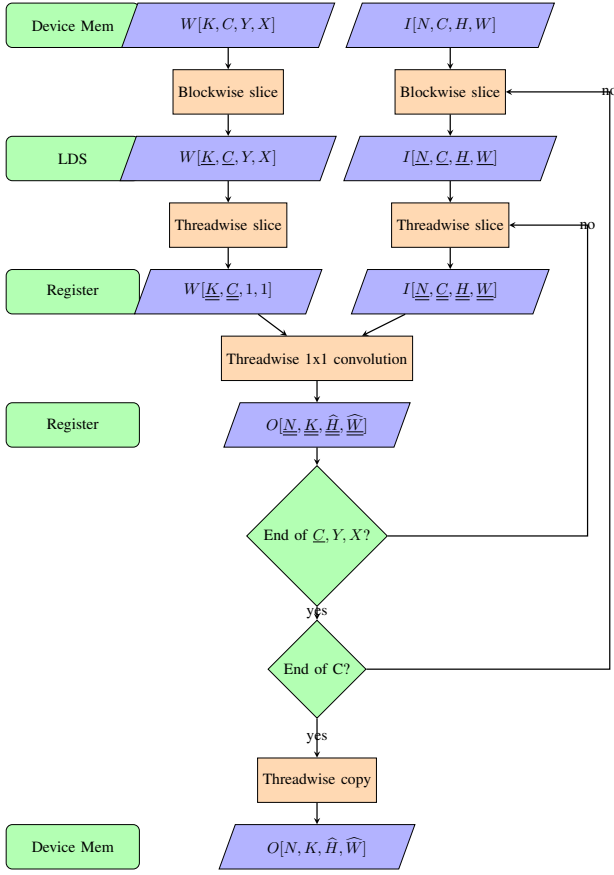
Device Mem

$W[K, C, Y, X]$

$I[N, C, H, W]$

Blockwise slice

Blockwise slice

no

LDS

$W[\underline{K}, \underline{C}, Y, X]$

$I[\underline{N}, \underline{C}, \underline{H}, \underline{W}]$

Threadwise slice

Threadwise slice

no

Register

$W[\underline{\underline{K}}, \underline{\underline{C}}, 1, 1]$

$I[\underline{\underline{N}}, \underline{\underline{C}}, \underline{\underline{H}}, \underline{\underline{W}}]$

Threadwise 1x1 convolution

Register

$O[\underline{\underline{N}}, \underline{\underline{K}}, \underline{\underline{\widehat{H}}}, \underline{\underline{\widehat{W}}}]$

End of $\underline{C}, Y, X$?

yes

End of C?

yes

Threadwise copy

Device Mem

$O[N, K, \widehat{H}, \widehat{W}]$